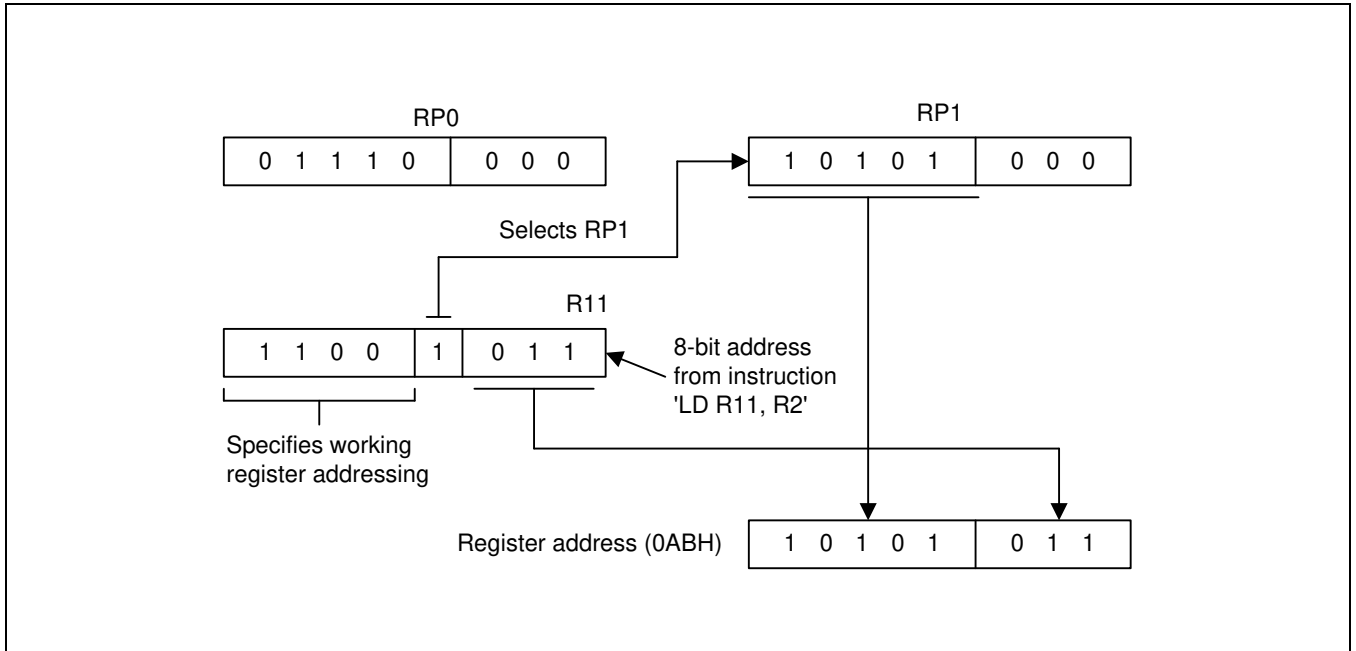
RP0

| 0 1 1 1 0 | 0 0 0 |
|---|---|

RP1

| 1 0 1 0 1 | 0 0 0 |
|---|---|

Selects RP1

R11

| 1 1 0 0 | 1 | 0 1 1 |
|---|---|---|

8-bit address from instruction 'LD R11, R2'

Specifies working register addressing

Register address (0ABH)

| 1 0 1 0 1 | 0 1 1 |
|---|---|